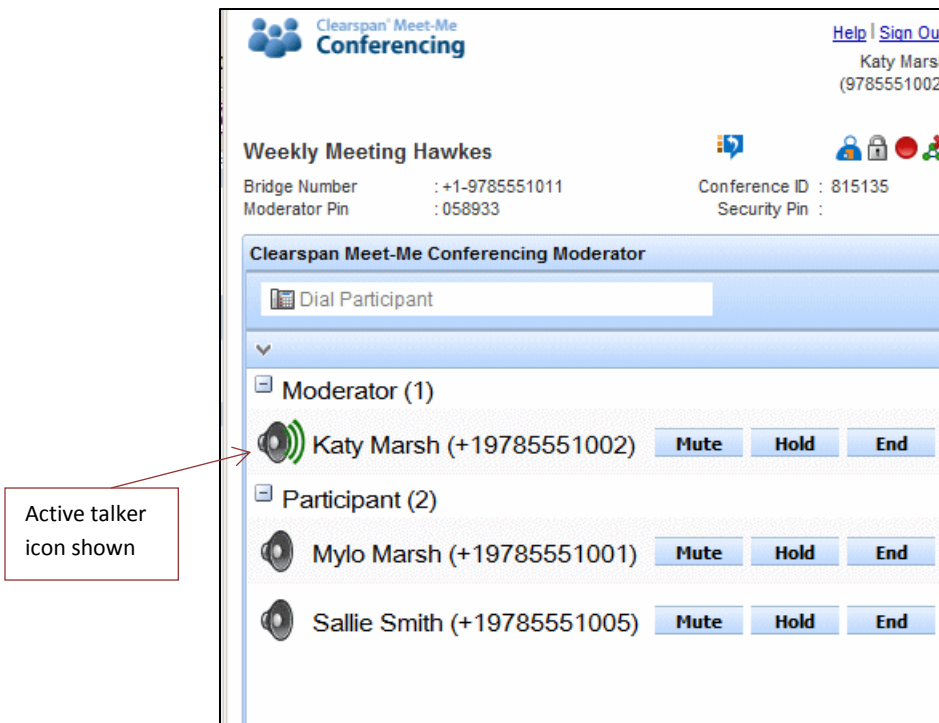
Clearspan® Meet-Me
Conferencing

Help | Sign Ou
Katy Mars
(978555100

Weekly Meeting Hawkes

Bridge Number : +1-9785551011
Moderator Pin : 058933

Conference ID : 815135
Security Pin :

Clearspan Meet-Me Conferencing Moderator

Dial Participant

Moderator (1)

Katy Marsh (+19785551002) Mute Hold End

Participant (2)

Mylo Marsh (+19785551001) Mute Hold End

Sallie Smith (+19785551005) Mute Hold End

Active talker icon shown